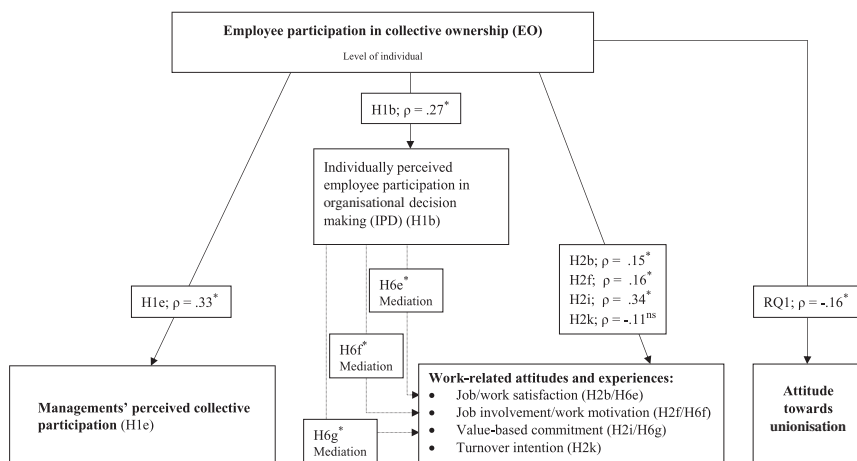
Employee participation in collective ownership (EO)

Level of individual

H1b; $\rho = .27^{*}$

Individually perceived employee participation in organisational decision making (IPD) (H1b)

H1e; $\rho = .33^{*}$

H6e$^{*}$
Mediation

H6f$^{*}$
Mediation

H6g$^{*}$
Mediation

H2b; $\rho = .15^{*}$
H2f; $\rho = .16^{*}$
H2i; $\rho = .34^{*}$
H2k; $\rho = -.11^{ns}$

RQ1; $\rho = -.16^{*}$

Managements' perceived collective participation (H1e)

Work-related attitudes and experiences:
• Job/work satisfaction (H2b/H6e)
• Job involvement/work motivation (H2f/H6f)
• Value-based commitment (H2i/H6g)
• Turnover intention (H2k)

Attitude towards unionisation